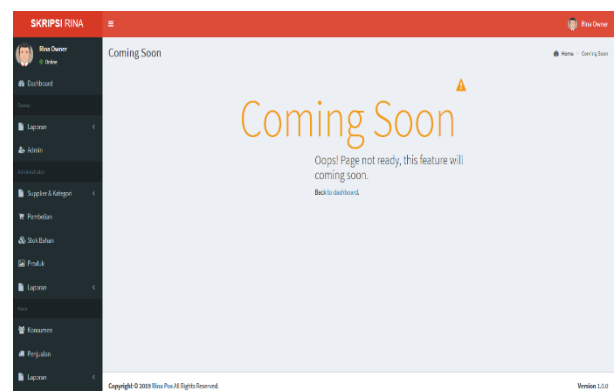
SKRIPSI RINA
Rina Owner
Rina Owner
Online
Dashboard
Owner
Laporan
Admin
Administrator
Supplier & Kategori
Pembelian
Stok Bahan
Produk
Laporan
Kasir
Konsumen
Penjualan
Laporan

Coming Soon
Home > Coming Soon

Coming Soon
Oops! Page not ready, this feature will coming soon.
Back to dashboard.

Copyright © 2019 Rina Pos All Rights Reserved.
Version 1.0.0